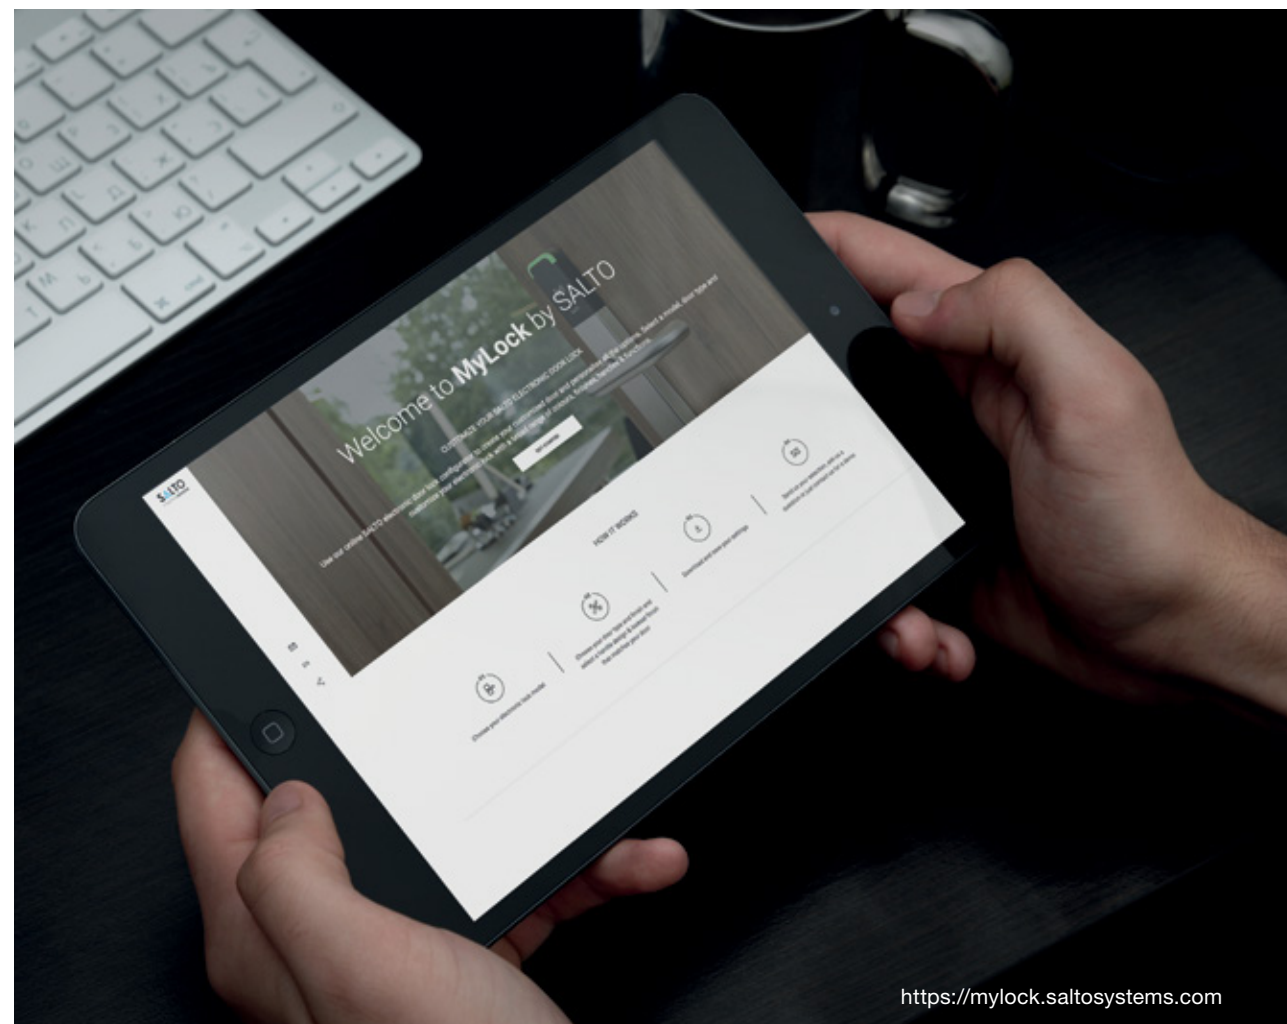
SALTO

Welcome to MyLock by SALTO

CUSTOMIZE YOUR SALTO ELECTRONIC DOOR LOCK

Use our online SALTO electronic door lock configurator to create your customised door and personalise all the options. Select a model, door type and customise your electronic lock with a wide range of colours, finishes, handles & functions.

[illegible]

HOW IT WORKS

01
Choose your electronic lock model

02
Choose your door type and finish and select a handle design & colour finish that matches your door

03
Download and save your settings

04
Send us your selection, with a question or just contact us for a quote

https://mylock.saltosystems.com